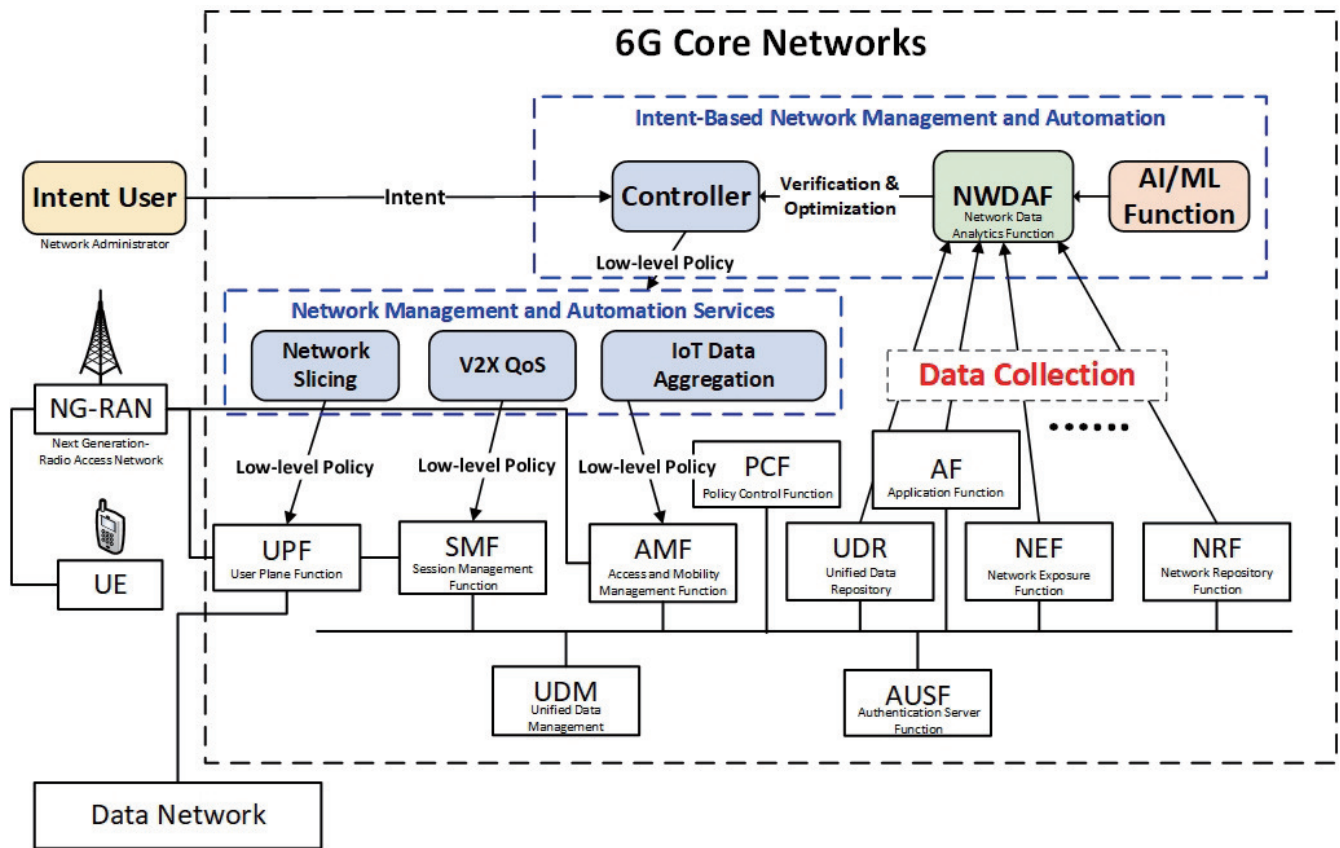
6G Core Networks

Intent-Based Network Management and Automation

Intent User
Network Administrator

Intent

Controller

Verification & Optimization

NWDAF
Network Data Analytics Function

AI/ML Function

Low-level Policy

Network Management and Automation Services

Network Slicing

V2X QoS

IoT Data Aggregation

Data Collection

NG-RAN
Next Generation-Radio Access Network

Low-level Policy

Low-level Policy

Low-level Policy

PCF
Policy Control Function

AF
Application Function

••••••

UPF
User Plane Function

SMF
Session Management Function

AMF
Access and Mobility Management Function

UDR
Unified Data Repository

NEF
Network Exposure Function

NRF
Network Repository Function

UE

UDM
Unified Data Management

AUSF
Authentication Server Function

Data Network